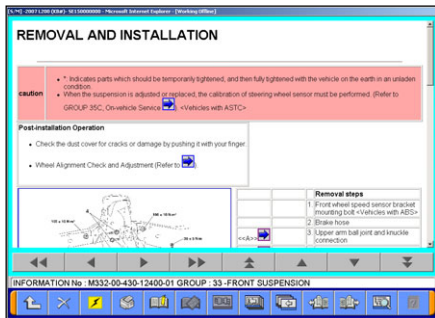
[S/M] 2007 L200 (KB4) SE1500000 - Microsoft Internet Explorer - [Working Offline]

REMOVAL AND INSTALLATION

caution

• *: Indicates parts which should be temporarily tightened, and then fully tightened with the vehicle on the earth in an unladen condition.
• When the suspension is adjusted or replaced, the calibration of steering wheel sensor must be performed. (Refer to GROUP 35C, On-vehicle Service . <Vehicles with ASTC>

Post-installation Operation

• Check the dust cover for cracks or damage by pushing it with your finger.
• Wheel Alignment Check and Adjustment (Refer to .

108 ± 10 N·m

108 ± 10 N·m

26 ± 5 N·m

<<A>>

| | | Removal steps |
|---|---|---|
| | 1. | Front wheel speed sensor bracket mounting bolt <Vehicles with ABS> |
| | 2. | Brake hose |
| <<A>> | 3. | Upper arm ball joint and knuckle connection |

INFORMATION No : M332-00-430-12400-01 GROUP : 33 -FRONT SUSPENSION